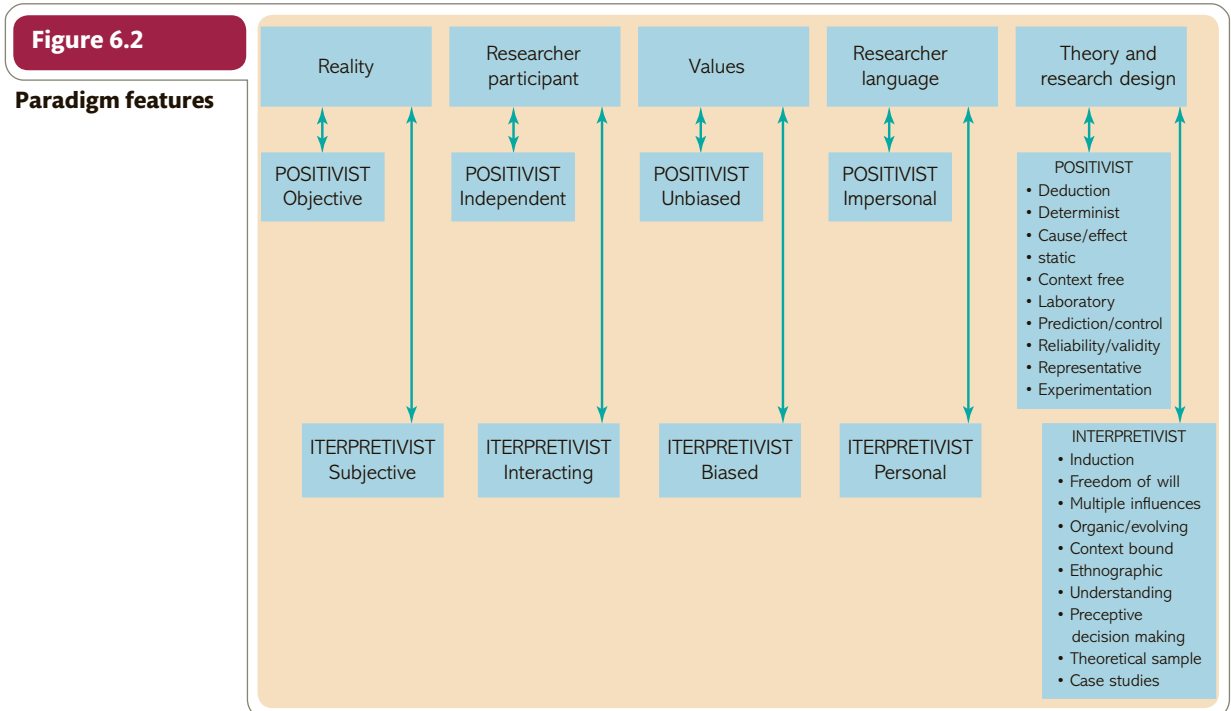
Figure 6.2

Paradigm features

Reality

POSITIVIST
Objective

ITERPRETIVIST
Subjective

Researcher participant

POSITIVIST
Independent

ITERPRETIVIST
Interacting

Values

POSITIVIST
Unbiased

ITERPRETIVIST
Biased

Researcher language

POSITIVIST
Impersonal

ITERPRETIVIST
Personal

Theory and research design

POSITIVIST
• Deduction
• Determinist
• Cause/effect
• static
• Context free
• Laboratory
• Prediction/control
• Reliability/validity
• Representative
• Experimentation

INTERPRETIVIST
• Induction
• Freedom of will
• Multiple influences
• Organic/evolving
• Context bound
• Ethnographic
• Understanding
• Preceptive decision making
• Theoretical sample
• Case studies